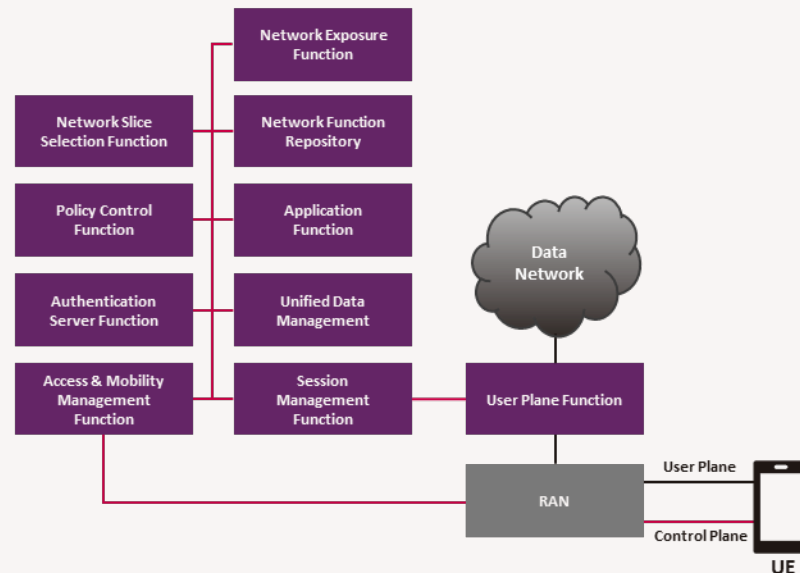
Network Exposure Function

Network Slice Selection Function

Network Function Repository

Policy Control Function

Application Function

Data Network

Authentication Server Function

Unified Data Management

Access & Mobility Management Function

Session Management Function

User Plane Function

User Plane

RAN

Control Plane

UE